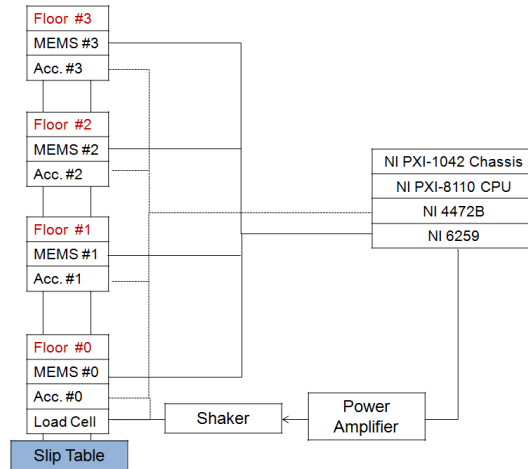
Floor #3
MEMS #3
Acc. #3

Floor #2
MEMS #2
Acc. #2

Floor #1
MEMS #1
Acc. #1

Floor #0
MEMS #0
Acc. #0
Load Cell

Slip Table

NI PXI-1042 Chassis
NI PXI-8110 CPU
NI 4472B
NI 6259

Shaker

Power Amplifier